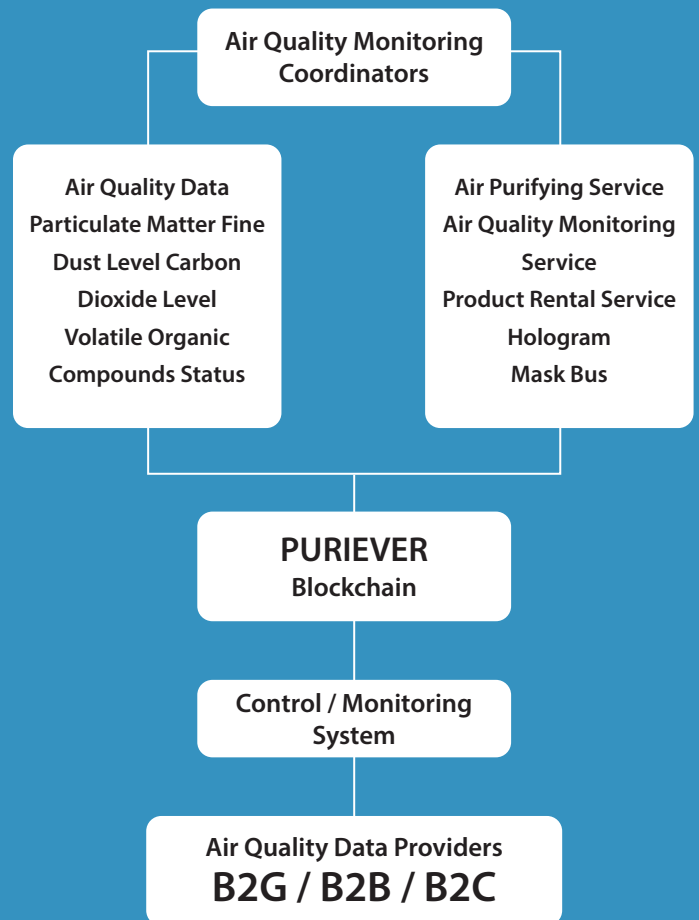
Air Quality Monitoring Coordinators

Air Quality Data
Particulate Matter Fine
Dust Level Carbon
Dioxide Level
Volatile Organic
Compounds Status

Air Purifying Service
Air Quality Monitoring
Service
Product Rental Service
Hologram
Mask Bus

PURIEVER
Blockchain

Control / Monitoring System

Air Quality Data Providers
B2G / B2B / B2C